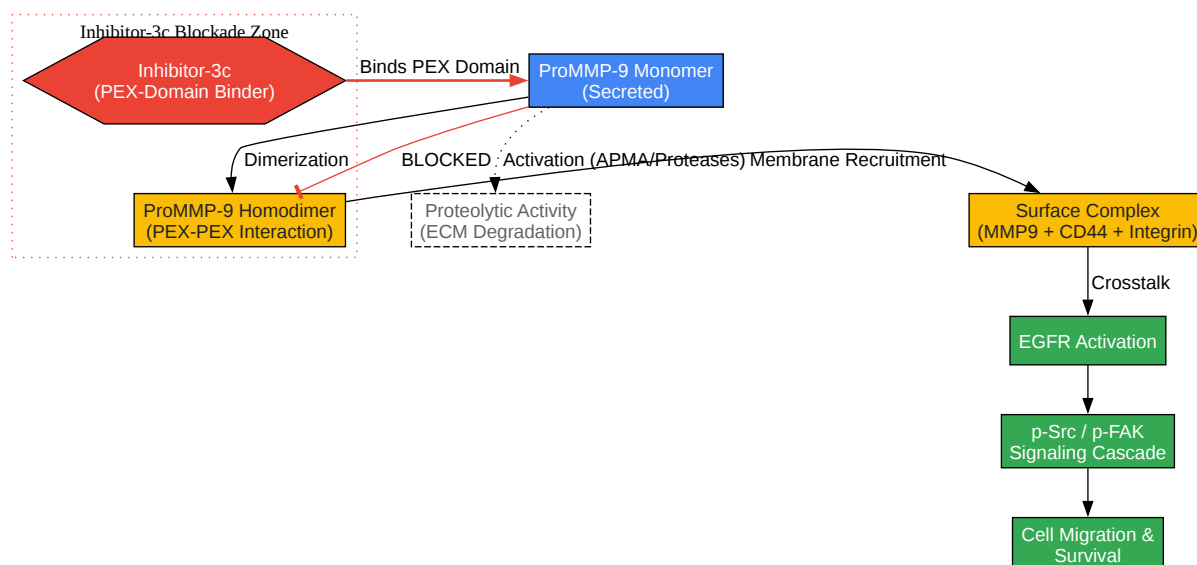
Inhibitor-3c Blockade Zone

Inhibitor-3c
(PEX-Domain Binder)

Binds PEX Domain

ProMMP-9 Monomer
(Secreted)

Dimerization

BLOCKED

Activation (APMA/Proteases)

Membrane Recruitment

ProMMP-9 Homodimer
(PEX-PEX Interaction)

Proteolytic Activity
(ECM Degradation)

Surface Complex
(MMP9 + CD44 + Integrin)

Crosstalk

EGFR Activation

p-Src / p-FAK
Signaling Cascade

Cell Migration &
Survival